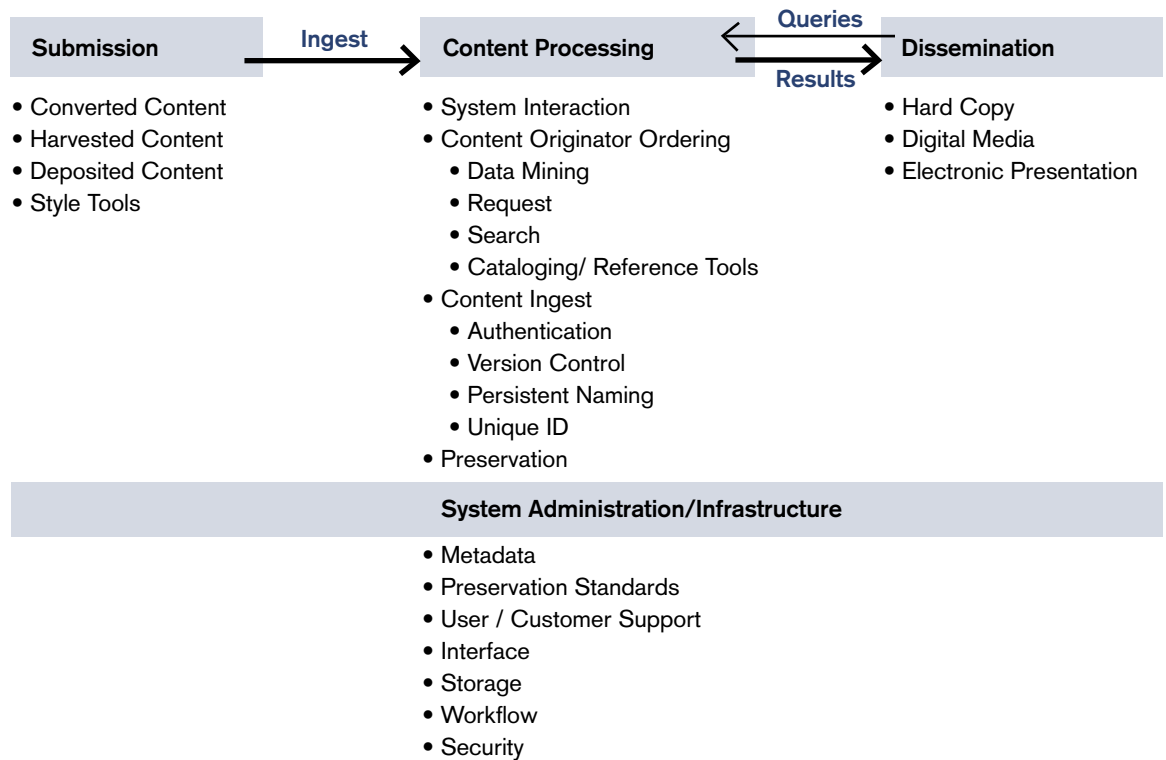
Submission

Ingest

Content Processing

Queries

Results

Dissemination

• Converted Content
• Harvested Content
• Deposited Content
• Style Tools

• System Interaction
• Content Originator Ordering
• Data Mining
• Request
• Search
• Cataloging/ Reference Tools
• Content Ingest
• Authentication
• Version Control
• Persistent Naming
• Unique ID
• Preservation

• Hard Copy
• Digital Media
• Electronic Presentation

System Administration/Infrastructure

• Metadata
• Preservation Standards
• User / Customer Support
• Interface
• Storage
• Workflow
• Security